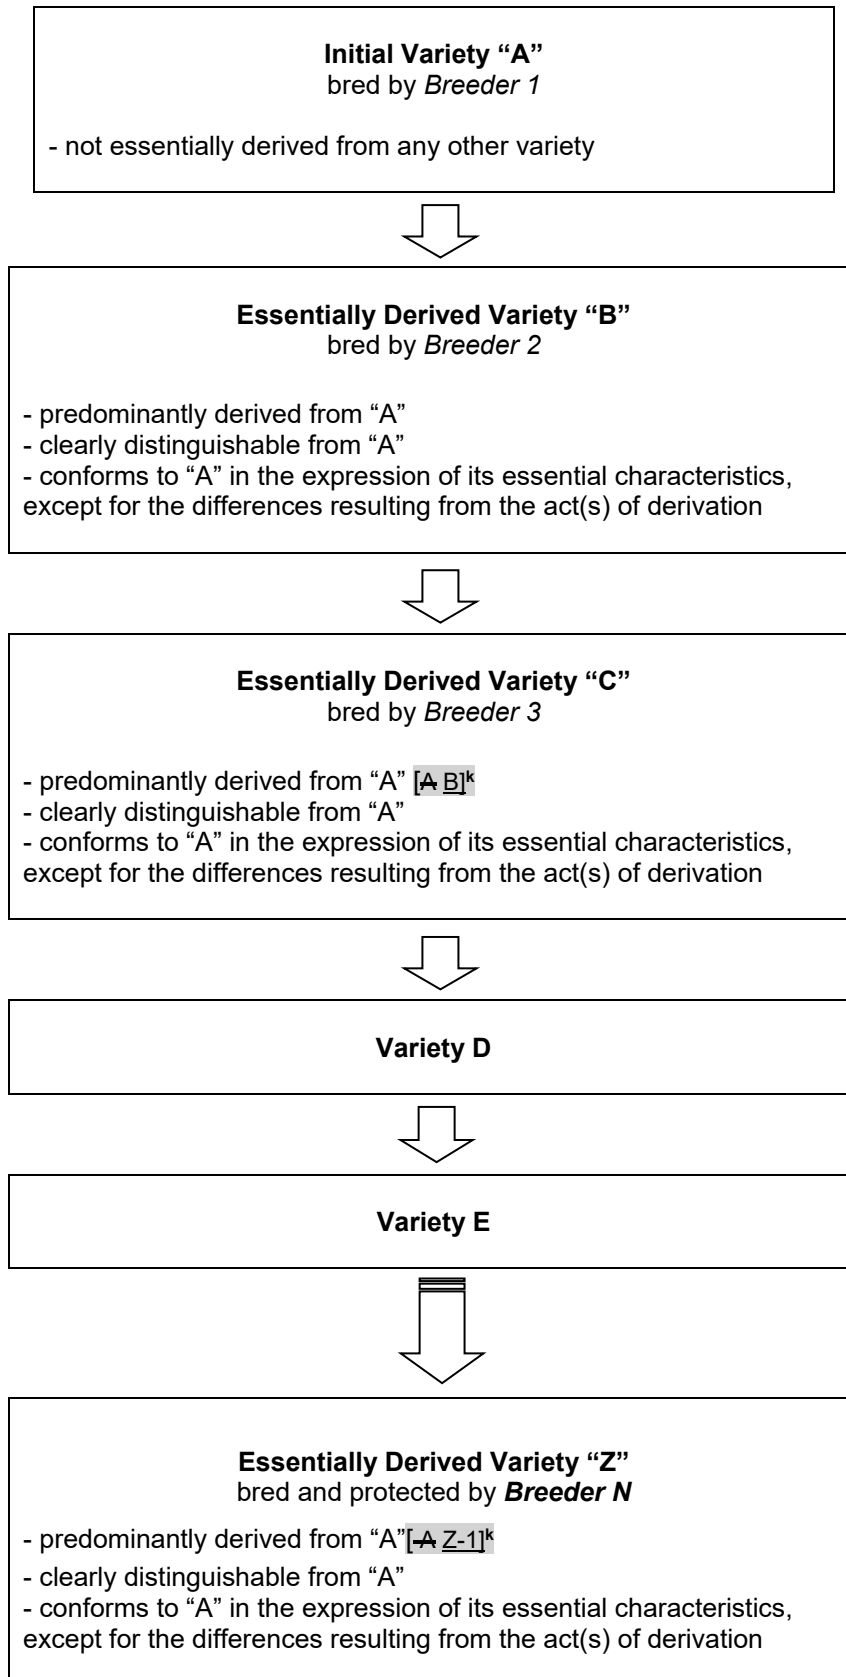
**Initial Variety "A"**
bred by *Breeder 1*

- not essentially derived from any other variety

**Essentially Derived Variety "B"**
bred by *Breeder 2*

- predominantly derived from "A"
- clearly distinguishable from "A"
- conforms to "A" in the expression of its essential characteristics, except for the differences resulting from the act(s) of derivation

**Essentially Derived Variety "C"**
bred by *Breeder 3*

- predominantly derived from "A" [~~A~~ B]$^{k}$
- clearly distinguishable from "A"
- conforms to "A" in the expression of its essential characteristics, except for the differences resulting from the act(s) of derivation

**Variety D**

**Variety E**

**Essentially Derived Variety "Z"**
bred and protected by ***Breeder N***

- predominantly derived from "A"[~~A~~ Z-1]$^{k}$
- clearly distinguishable from "A"
- conforms to "A" in the expression of its essential characteristics, except for the differences resulting from the act(s) of derivation